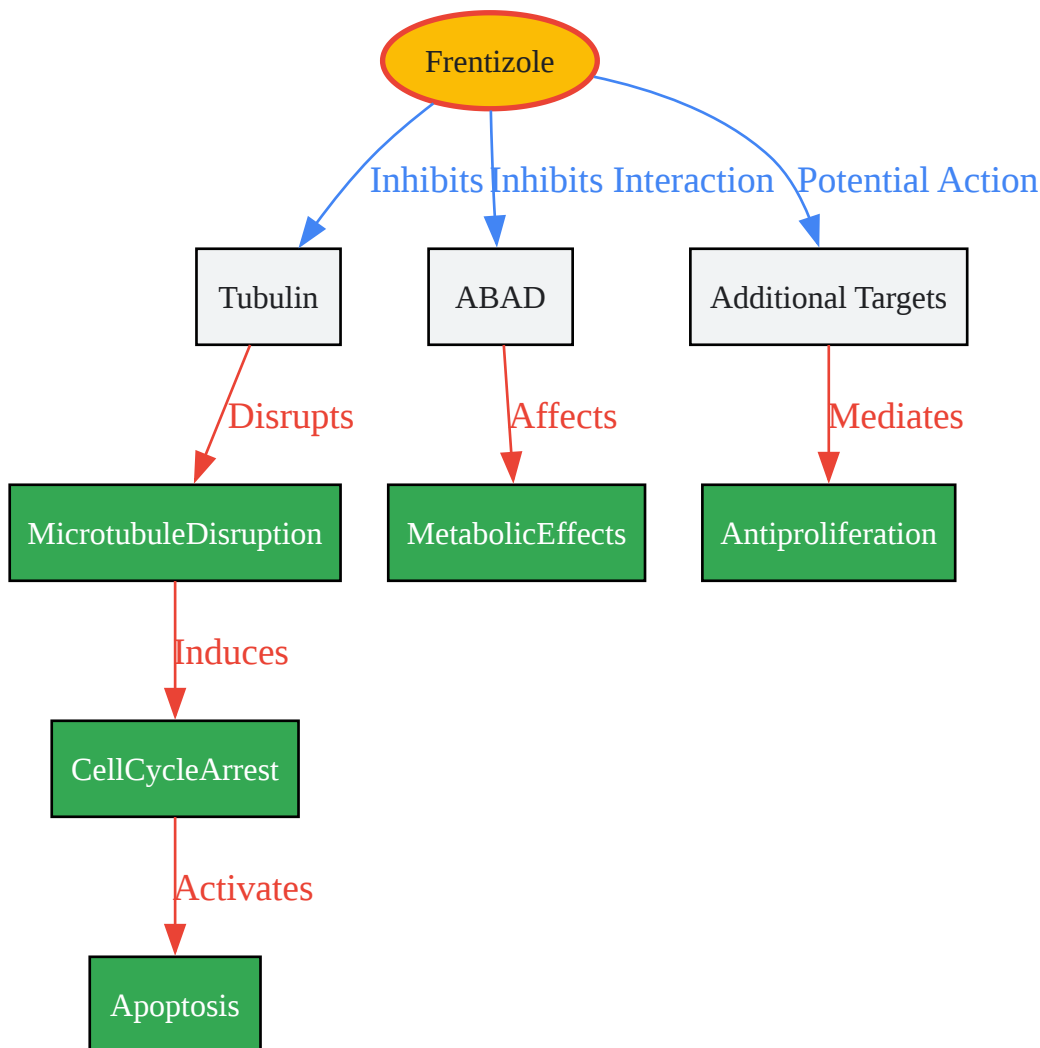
Frentizole

Inhibits

Inhibits Interaction

Potential Action

Tubulin

ABAD

Additional Targets

Disrupts

Affects

Mediates

MicrotubuleDisruption

MetabolicEffects

Antiproliferation

Induces

CellCycleArrest

Activates

Apoptosis